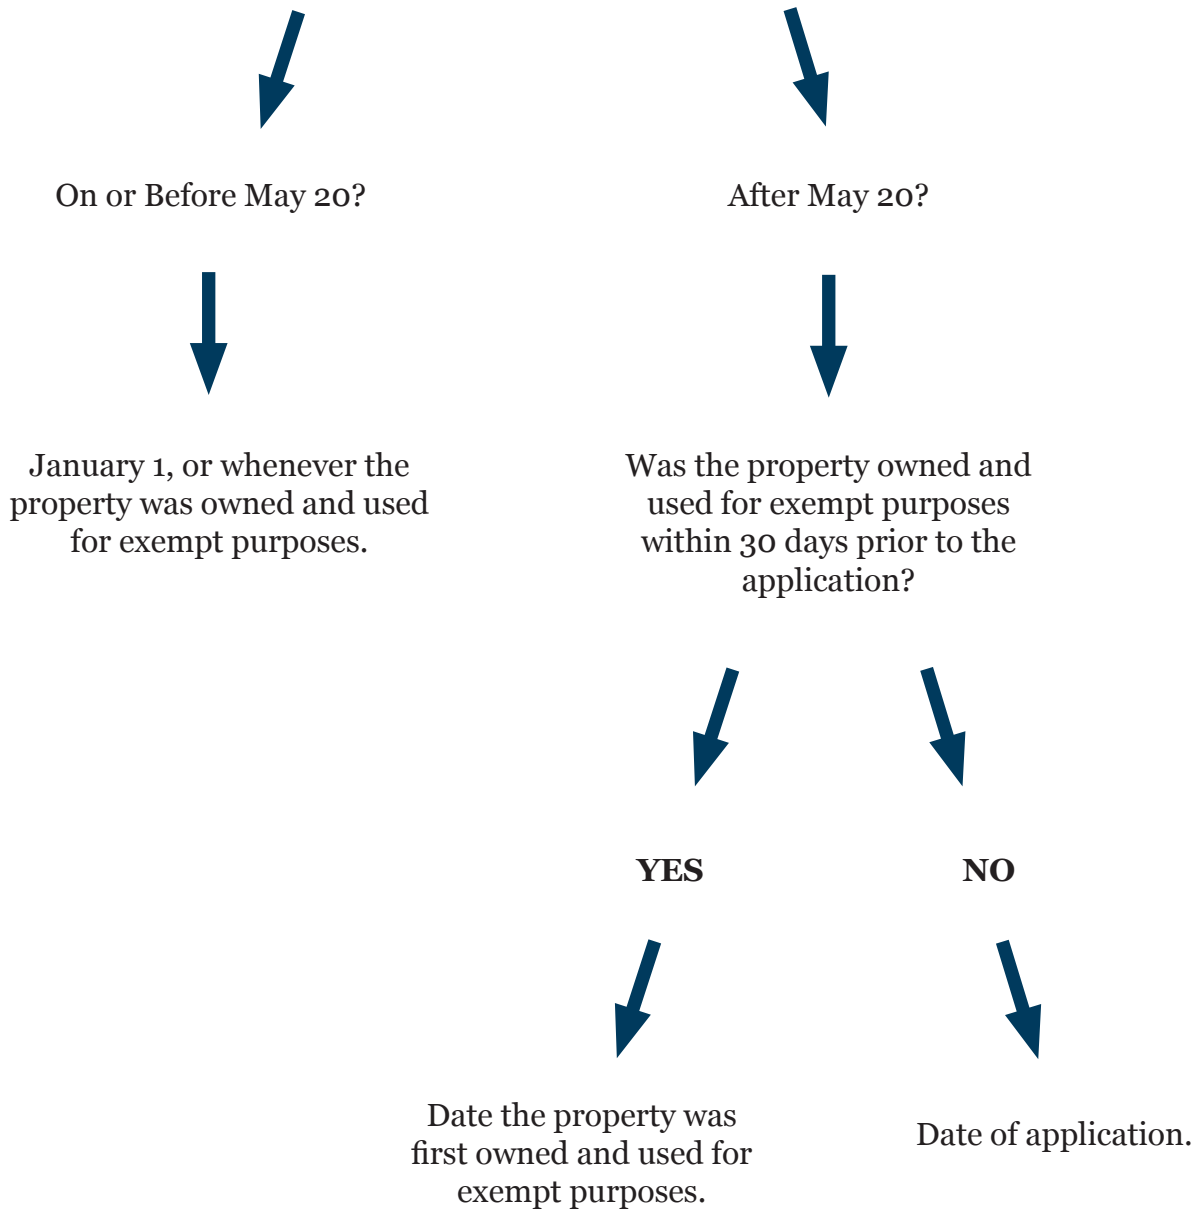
On or Before May 20?

After May 20?

January 1, or whenever the property was owned and used for exempt purposes.

Was the property owned and used for exempt purposes within 30 days prior to the application?

YES

NO

Date the property was first owned and used for exempt purposes.

Date of application.